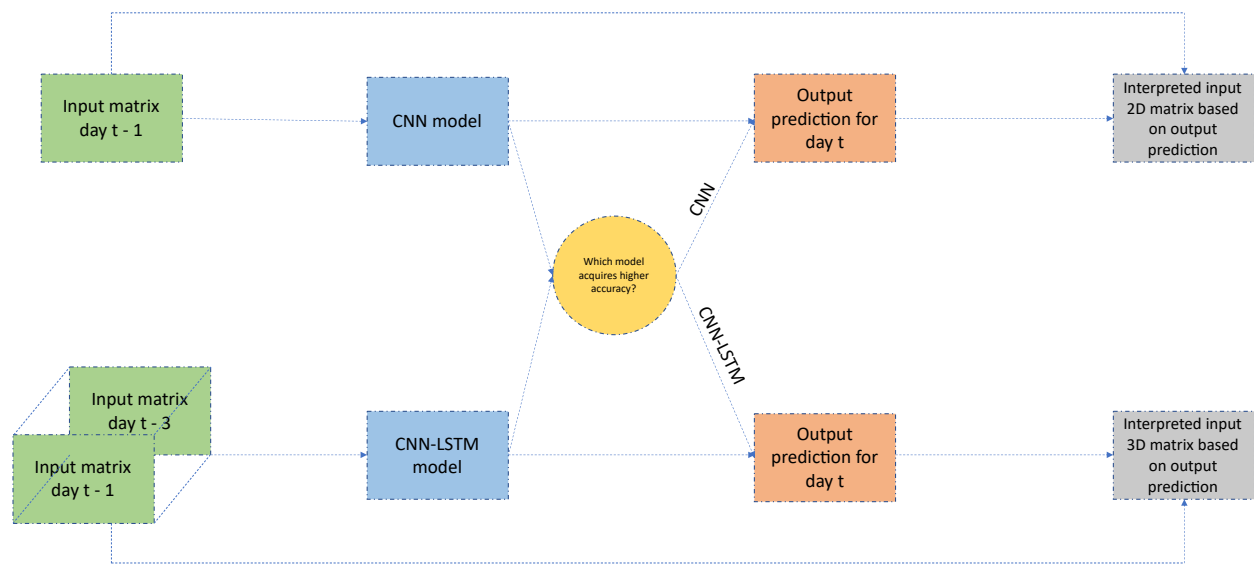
Input matrix day t - 1

CNN model

Output prediction for day t

Interpreted input 2D matrix based on output prediction

CNN

Which model acquires higher accuracy?

CNN-LSTM

Input matrix day t - 3

Input matrix day t - 1

CNN-LSTM model

Output prediction for day t

Interpreted input 3D matrix based on output prediction